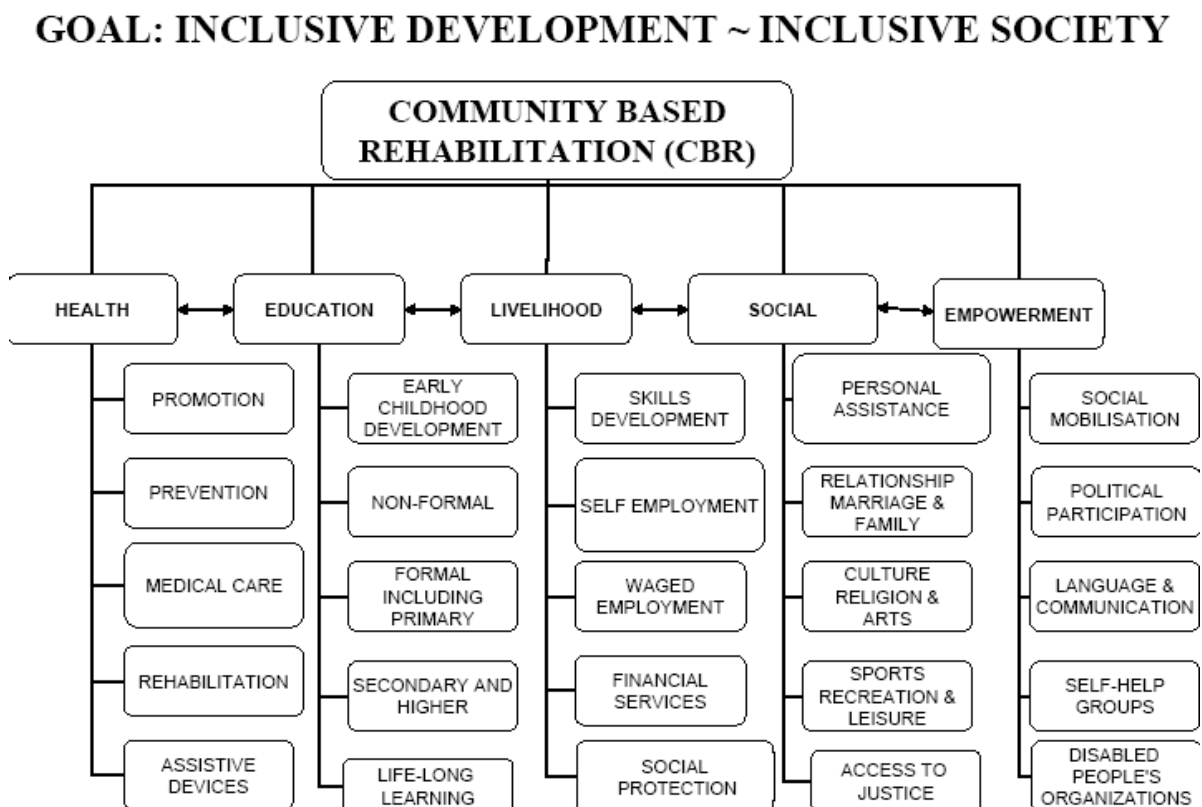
GOAL: INCLUSIVE DEVELOPMENT ~ INCLUSIVE SOCIETY

COMMUNITY BASED REHABILITATION (CBR)

HEALTH

PROMOTION

PREVENTION

MEDICAL CARE

REHABILITATION

ASSISTIVE DEVICES

EDUCATION

EARLY CHILDHOOD DEVELOPMENT

NON-FORMAL

FORMAL INCLUDING PRIMARY

SECONDARY AND HIGHER

LIFE-LONG LEARNING

LIVELIHOOD

SKILLS DEVELOPMENT

SELF EMPLOYMENT

WAGED EMPLOYMENT

FINANCIAL SERVICES

SOCIAL PROTECTION

SOCIAL

PERSONAL ASSISTANCE

RELATIONSHIP MARRIAGE & FAMILY

CULTURE RELIGION & ARTS

SPORTS RECREATION & LEISURE

ACCESS TO JUSTICE

EMPOWERMENT

SOCIAL MOBILISATION

POLITICAL PARTICIPATION

LANGUAGE & COMMUNICATION

SELF-HELP GROUPS

DISABLED PEOPLE'S ORGANIZATIONS